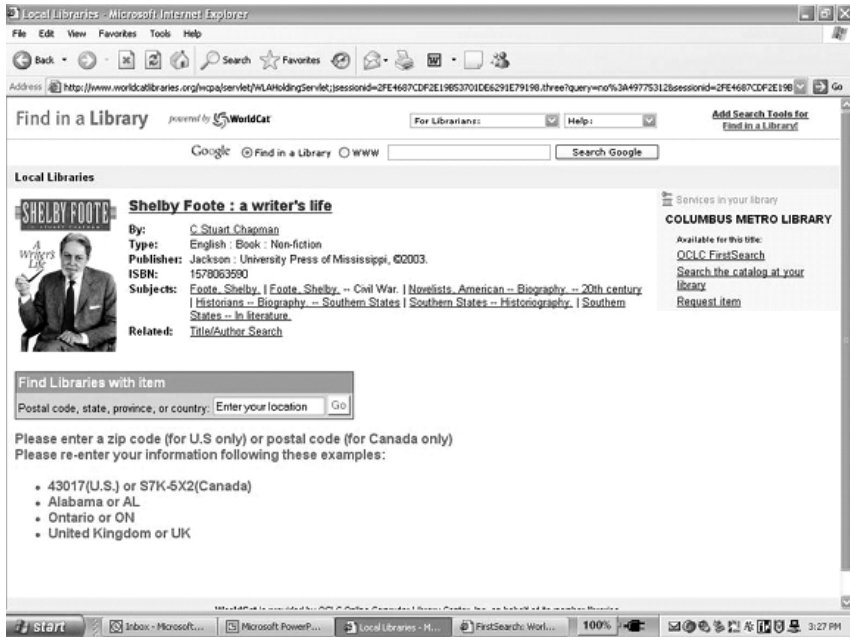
Local Libraries - Microsoft Internet Explorer

File Edit View Favorites Tools Help

Back Search Favorites

Address http://www.worldcatlibraries.org/wcpa/servlet/WLAHoldingServlet;jsessionid=2FE4687CDF2E19B53701DE6291E79198.three?query=no%3A49775312&sessionid=2FE4687CDF2E19B Go

Find in a Library powered by WorldCat

For Librarians: Help:

Add Search Tools for Find in a Library!

Google Find in a Library WWW Search Google

Local Libraries

SHELBY FOOTE C. STUART CHAPMAN A Writer's Life

Shelby Foote : a writer's life

By: C Stuart Chapman
Type: English : Book : Non-fiction
Publisher: Jackson : University Press of Mississippi, ©2003.
ISBN: 1578063590
Subjects: Foote, Shelby. | Foote, Shelby. -- Civil War. | Novelists, American -- Biography. -- 20th century | Historians -- Biography. -- Southern States | Southern States -- Historiography. | Southern States -- In literature.
Related: Title/Author Search

Services in your library
COLUMBUS METRO LIBRARY
Available for this title:
OCLC FirstSearch
Search the catalog at your library
Request item

Find Libraries with item
Postal code, state, province, or country: Enter your location Go

Please enter a zip code (for U.S only) or postal code (for Canada only)
Please re-enter your information following these examples:

• 43017(U.S.) or S7K-5X2(Canada)
• Alabama or AL
• Ontario or ON
• United Kingdom or UK

WorldCat is provided by OCLC Online Computer Library Center, Inc. on behalf of its member libraries

start Inbox - Microsoft... Microsoft PowerP... Local Libraries - M... FirstSearch: Worl... 100% 3:27 PM